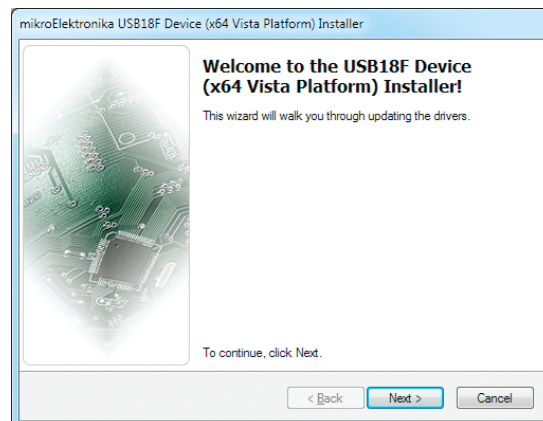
mikroElektronika USB18F Device (x64 Vista Platform) Installer

Welcome to the USB18F Device (x64 Vista Platform) Installer!

This wizard will walk you through updating the drivers.

To continue, click Next.

< Back

Next >

Cancel